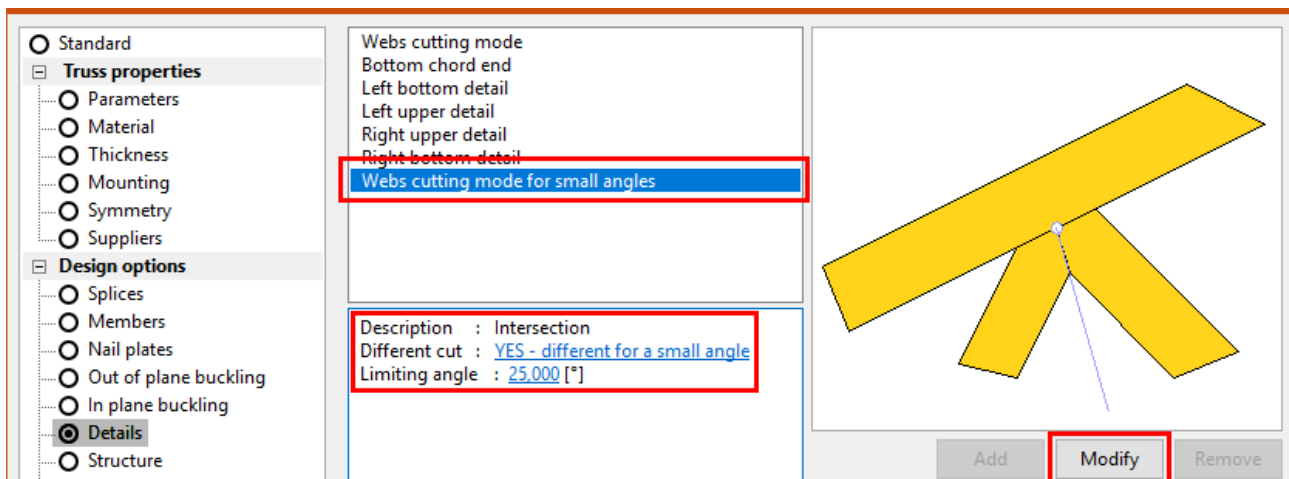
Standard
Truss properties
Parameters
Material
Thickness
Mounting
Symmetry
Suppliers
Design options
Splices
Members
Nail plates
Out of plane buckling
In plane buckling
Details
Structure

Webs cutting mode
Bottom chord end
Left bottom detail
Left upper detail
Right upper detail
Right bottom detail
Webs cutting mode for small angles

Description : Intersection
Different cut : YES - different for a small angle
Limiting angle : 25,000 [°]

Add
Modify
Remove